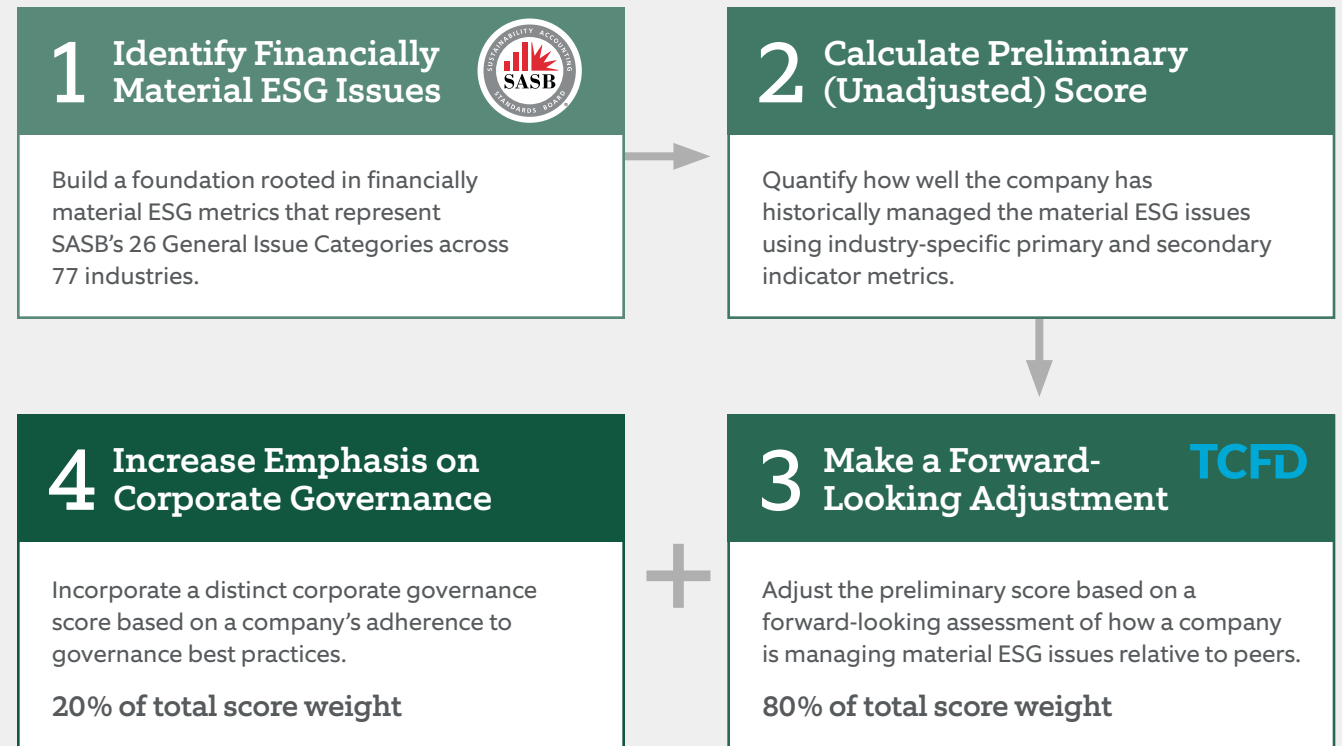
1 Identify Financially Material ESG Issues

SUSTAINABILITY ACCOUNTING SASB STANDARDS BOARD

Build a foundation rooted in financially material ESG metrics that represent SASB's 26 General Issue Categories across 77 industries.

2 Calculate Preliminary (Unadjusted) Score

Quantify how well the company has historically managed the material ESG issues using industry-specific primary and secondary indicator metrics.

4 Increase Emphasis on Corporate Governance

Incorporate a distinct corporate governance score based on a company's adherence to governance best practices.

20% of total score weight

3 Make a Forward-Looking Adjustment

TCFD

Adjust the preliminary score based on a forward-looking assessment of how a company is managing material ESG issues relative to peers.

80% of total score weight